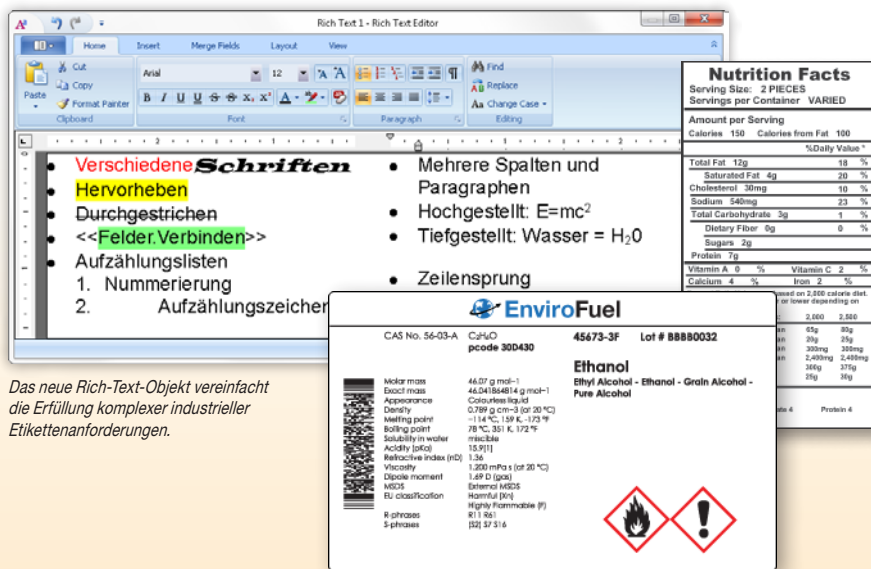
Rich Text 1 - Rich Text Editor

Home Insert Merge Fields Layout View

Cut
Copy
Paste
Format Painter
Clipboard

Arial 12
B I U S x₂ x²
Font

Paragraph

Find
Replace
Change Case
Editing

- Verschiedene Schriften
- Hervorheben
- Durchgestrichen
- <<Felder.Verbinden>>
- Aufzählungslisten
1. Nummerierung
2. Aufzählungszeichen

- Mehrere Spalten und Paragraphen
- Hochgestellt: E=mc$^2$
- Tiefgestellt: Wasser = H$_2$0
- Zeilensprung

Das neue Rich-Text-Objekt vereinfacht die Erfüllung komplexer industrieller Etikettenanforderungen.

Nutrition Facts
Serving Size: 2 PIECES
Servings per Container VARIED

Amount per Serving
Calories 150 Calories from Fat 100
%Daily Value *

| | |
|---|---|
| Total Fat 12g | 18 % |
| Saturated Fat 4g | 20 % |
| Cholesterol 30mg | 10 % |
| Sodium 540mg | 23 % |
| Total Carbohydrate 3g | 1 % |
| Dietary Fiber 0g | 0 % |
| Sugars 2g | |
| Protein 7g | |

Vitamin A 0 % Vitamin C 2 %
Calcium 4 % Iron 2 %

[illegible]ased on 2,000 calorie diet. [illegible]r or lower depending on

2,000 2,500
65g 80g
20g 25g
300mg 300mg
2,400mg 2,400mg
300g 375g
25g 30g
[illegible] 4 Protein 4

EnviroFuel

CAS No. 56-03-A C₂H₆O 45673-3F Lot # BBBB0032
pcode 30D430

Ethanol
Ethyl Alcohol - Ethanol - Grain Alcohol - Pure Alcohol

| | |
|---|---|
| Molar mass | 46.07 g mol−1 |
| Exact mass | 46.041864814 g mol−1 |
| Appearance | Colourless liquid |
| Density | 0.789 g cm−3 (at 20 °C) |
| Melting point | −114 °C, 159 K, -173 °F |
| Boiling point | 78 °C, 351 K, 172 °F |
| Solubility in water | miscible |
| Acidity (pKa) | 15.9[1] |
| Refractive index (nD) | 1.36 |
| Viscosity | 1.200 mPa s (at 20 °C) |
| Dipole moment | 1.69 D (gas) |
| MSDS | External MSDS |
| EU classification | Harmful (Xn) Highly Flammable (F) |
| R-phrases | R11 R61 |
| S-phrases | (S2) S7 S16 |